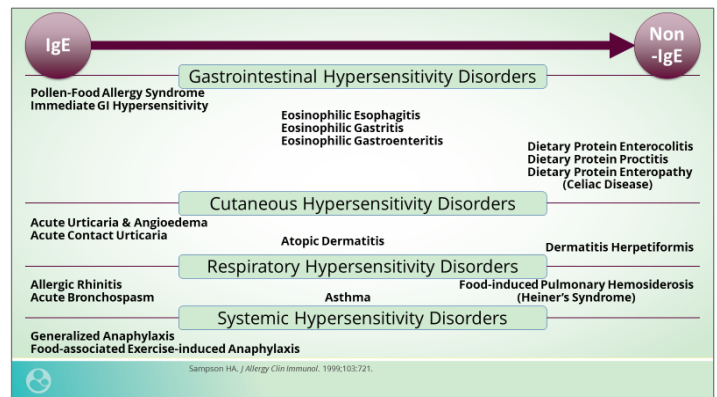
IgE

Non -IgE

Gastrointestinal Hypersensitivity Disorders

Pollen-Food Allergy Syndrome
Immediate GI Hypersensitivity

Eosinophilic Esophagitis
Eosinophilic Gastritis
Eosinophilic Gastroenteritis

Dietary Protein Enterocolitis
Dietary Protein Proctitis
Dietary Protein Enteropathy
(Celiac Disease)

Cutaneous Hypersensitivity Disorders

Acute Urticaria & Angioedema
Acute Contact Urticaria

Atopic Dermatitis

Dermatitis Herpetiformis

Respiratory Hypersensitivity Disorders

Allergic Rhinitis
Acute Bronchospasm

Asthma

Food-induced Pulmonary Hemosiderosis
(Heiner's Syndrome)

Systemic Hypersensitivity Disorders

Generalized Anaphylaxis
Food-associated Exercise-induced Anaphylaxis

Sampson HA. J Allergy Clin Immunol. 1999;103:721.